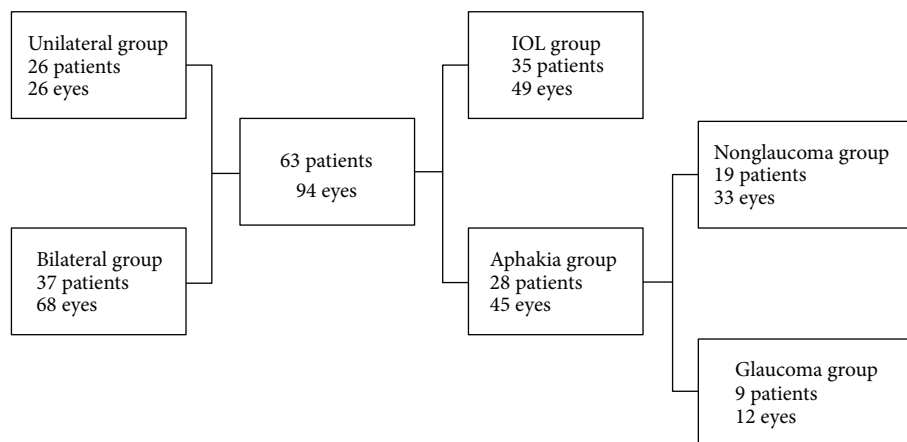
Unilateral group
26 patients
26 eyes

Bilateral group
37 patients
68 eyes

63 patients
94 eyes

IOL group
35 patients
49 eyes

Aphakia group
28 patients
45 eyes

Nonglaucoma group
19 patients
33 eyes

Glaucoma group
9 patients
12 eyes